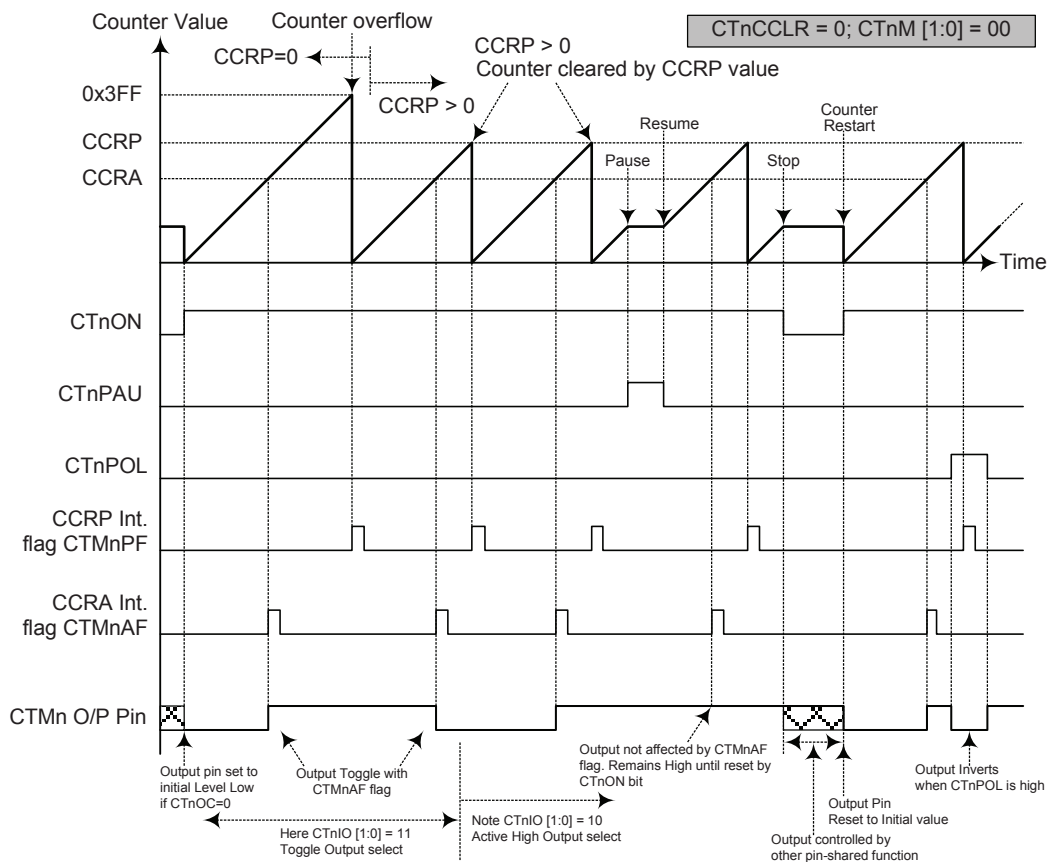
Counter Value

Counter overflow

CTnCCLR = 0; CTnM [1:0] = 00

CCRP=0

CCRP > 0
Counter cleared by CCRP value

0x3FF

CCRP > 0

CCRP

Resume

Counter Restart

Pause

Stop

CCRA

Time

CTnON

CTnPAU

CTnPOL

CCRP Int. flag CTMnPF

CCRA Int. flag CTMnAF

CTMn O/P Pin

Output pin set to initial Level Low if CTnOC=0

Output Toggle with CTMnAF flag

Output not affected by CTMnAF flag. Remains High until reset by CTnON bit

Output Inverts when CTnPOL is high

Output Pin Reset to Initial value

Here CTnIO [1:0] = 11 Toggle Output select

Note CTnIO [1:0] = 10 Active High Output select

Output controlled by other pin-shared function